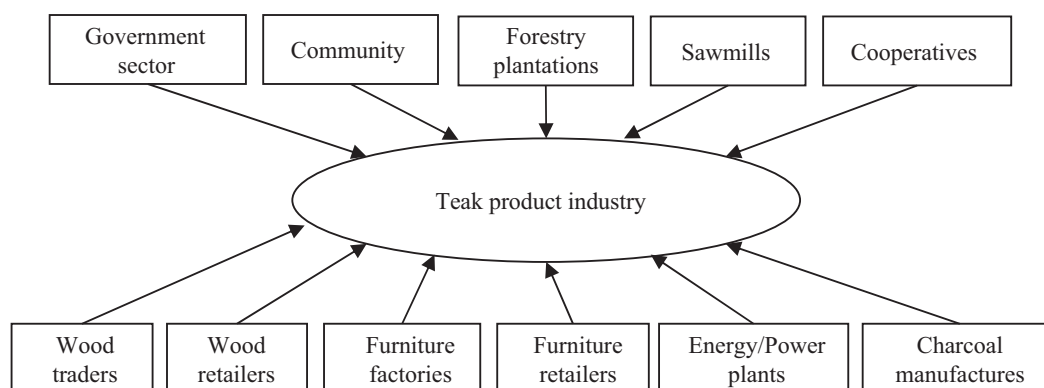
Government sector

Community

Forestry plantations

Sawmills

Cooperatives

Teak product industry

Wood traders

Wood retailers

Furniture factories

Furniture retailers

Energy/Power plants

Charcoal manufactures